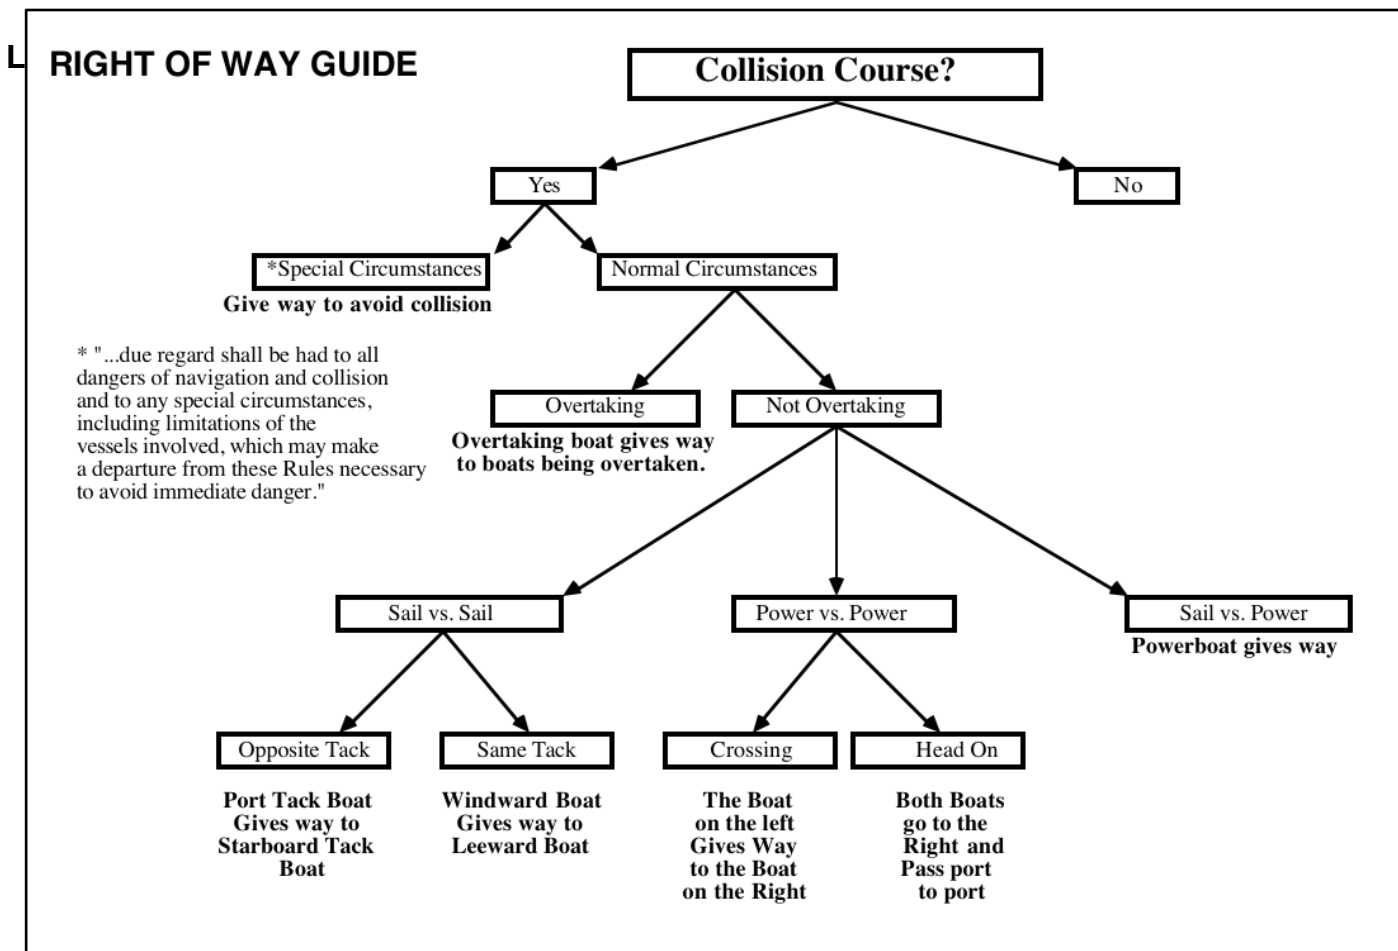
L

RIGHT OF WAY GUIDE

Collision Course?

Yes

No

*Special Circumstances

Give way to avoid collision

Normal Circumstances

* "...due regard shall be had to all dangers of navigation and collision and to any special circumstances, including limitations of the vessels involved, which may make a departure from these Rules necessary to avoid immediate danger."

Overtaking

Overtaking boat gives way to boats being overtaken.

Not Overtaking

Sail vs. Sail

Power vs. Power

Sail vs. Power

Powerboat gives way

Opposite Tack

Port Tack Boat Gives way to Starboard Tack Boat

Same Tack

Windward Boat Gives way to Leeward Boat

Crossing

The Boat on the left Gives Way to the Boat on the Right

Head On

Both Boats go to the Right and Pass port to port